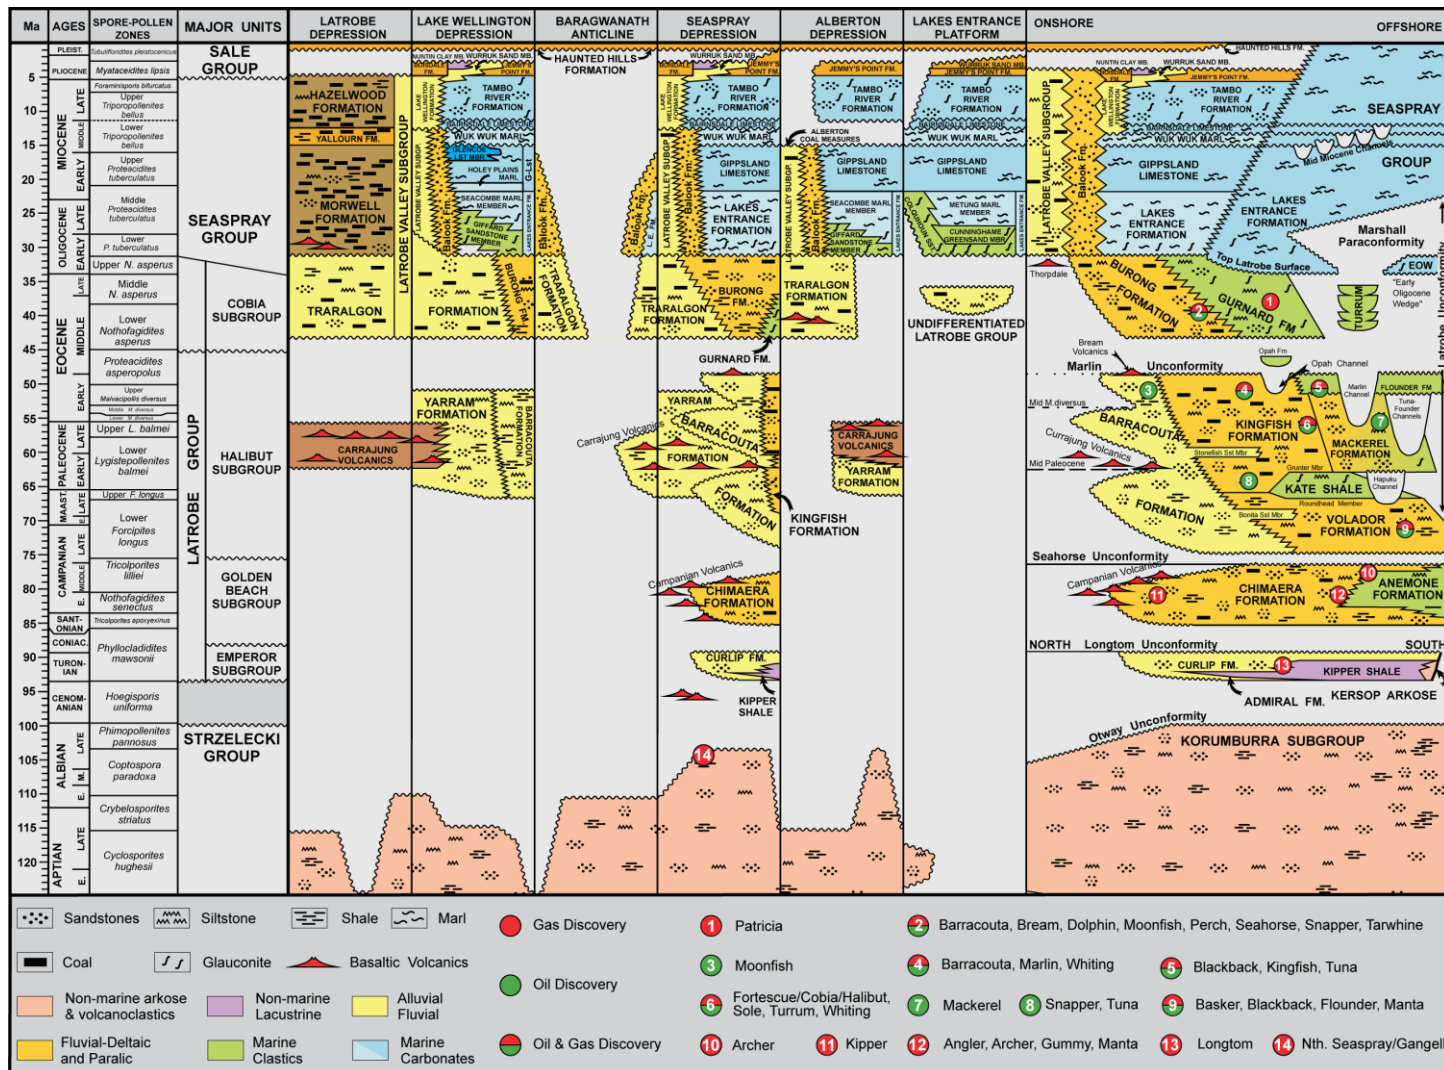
| Ma | AGES | SPORE-POLLEN ZONES | MAJOR UNITS | LATROBE DEPRESSION | LAKE WELLINGTON DEPRESSION | BARAGWANATH ANTICLINE | SEASPRAY DEPRESSION | ALBERTON DEPRESSION | LAKES ENTRANCE PLATFORM | ONSHORE | OFFSHORE |
|---|---|---|---|---|---|---|---|---|---|---|---|

PLEIST. Tubulifloridites pleistocenicus
PLIOCENE Myrtaceidites lipsis
MIOCENE LATE Foraminisporis bifurcatus; Upper Triporopollenites bellus
MIDDLE Lower Triporopollenites bellus
EARLY Upper Proteacidites tuberculatus
OLIGOCENE LATE Middle Proteacidites tuberculatus
EARLY Lower P. tuberculatus
Upper N. asperus
EOCENE LATE Middle N. asperus
MIDDLE Lower Nothofagidites asperus
Proteacidites asperopolus
EARLY Upper Malvacipollis diversus; Middle M. diversus; Lower M. diversus
PALEOCENE LATE Upper L. balmei
EARLY Lower Lygistepollenites balmei
MAAST. LATE E Upper F. longus
CAMPANIAN LATE MIDDLE E. Lower Forcipites longus; Tricolporites lilliei; Nothofagidites senectus
SANT-ONIAN Tricolporites apoxyexinus
CONIAC
TURON-IAN Phyllocladidites mawsonii
CENOM-ANIAN Hoegisporis uniforma
ALBIAN LATE M. E. Phimopollenites pannosus; Coptospora paradoxa; Crybelosporites striatus
APTIAN LATE E. Cyclosporites hughesii

SALE GROUP
SEASPRAY GROUP
LATROBE GROUP
COBIA SUBGROUP
HALIBUT SUBGROUP
GOLDEN BEACH SUBGROUP
EMPEROR SUBGROUP
STRZELECKI GROUP

HAZELWOOD FORMATION
YALLOURN FM.
MORWELL FORMATION
LATROBE VALLEY SUBGROUP
TRARALGON
CARRAJUNG VOLCANICS
NUNTIN CLAY MB. WURRUK SAND MB. JEMMY'S POINT FM.
LAKE WELLINGTON FORMATION
TAMBO RIVER FORMATION
WUK WUK MARL
GLENCOE LST MBR
HOLEY PLAINS MARL
SEACOMBE MARL MEMBER
GIFFARD SANDSTONE MEMBER
LAKES ENTRANCE FM
G-Lst
Alberton Fm.
Balook Fm.
BURONG FM
FORMATION
YARRAM FORMATION
BARRACOUTA FORMATION
HAUNTED HILLS FORMATION
TRARALGON FORMATION
GIPPSLAND LIMESTONE
LAKES ENTRANCE FORMATION
BURONG FM.
TRARALGON FORMATION
GURNARD FM.
YARRAM
BARRACOUTA
FORMATION
Carrajung Volcanics
FORMATION
KINGFISH FORMATION
Campanian Volcanics
CHIMAERA FORMATION
CURLIP FM.
KIPPER SHALE
ALBERTON COAL MEASURES
CARRAJUNG VOLCANICS
YARRAM FORMATION
METUNG MARL MEMBER
CUNNINGHAME GREENSAND MBR
UNDIFFERENTIATED LATROBE GROUP

HAUNTED HILLS FM
SEASPRAY GROUP
Mid Miocene Channels
GIPPSLAND LIMESTONE
LAKES ENTRANCE FORMATION
Marshall Paraconformity
Top Latrobe Surface
EOW
"Early Oligocene Wedge"
TURRUM
Thorpdale
BURONG FORMATION
GURNARD FM
Bream Volcanics
Marlin Unconformity
Opah Fm
Opah Channel
Marlin Channel
FLOUNDER FM
Tuna-Flounder Channels
Mid M.diversus
BARRACOUTA
KINGFISH FORMATION
MACKEREL FORMATION
Currajung Volcanics
Mid Paleocene
Stonefish Sst Mbr
Gurnter Mbr
KATE SHALE
Hapuku Channel
Roundhead Member
Bonita Sst Mbr
FORMATION
VOLADOR FORMATION
Seahorse Unconformity
Campanian Volcanics
CHIMAERA FORMATION
ANEMONE FORMATION
NORTH Longtom Unconformity SOUTH
CURLIP FM.
KIPPER SHALE
ADMIRAL FM.
KERSOP ARKOSE
Otway Unconformity
KORUMBURRA SUBGROUP
KINGFISH FORMATION

Sandstones; Siltstone; Shale; Marl; Coal; Glauconite; Basaltic Volcanics; Non-marine arkose & volcanoclastics; Non-marine Lacustrine; Alluvial Fluvial; Fluvial-Deltaic and Paralic; Marine Clastics; Marine Carbonates
Gas Discovery; Oil Discovery; Oil & Gas Discovery
1 Patricia
2 Barracouta, Bream, Dolphin, Moonfish, Perch, Seahorse, Snapper, Tarwhine
3 Moonfish
4 Barracouta, Marlin, Whiting
5 Blackback, Kingfish, Tuna
6 Fortescue/Cobia/Halibut, Sole, Turrum, Whiting
7 Mackerel
8 Snapper, Tuna
9 Basker, Blackback, Flounder, Manta
10 Archer
11 Kipper
12 Angler, Archer, Gummy, Manta
13 Longtom
14 Nth. Seaspray/Gangell